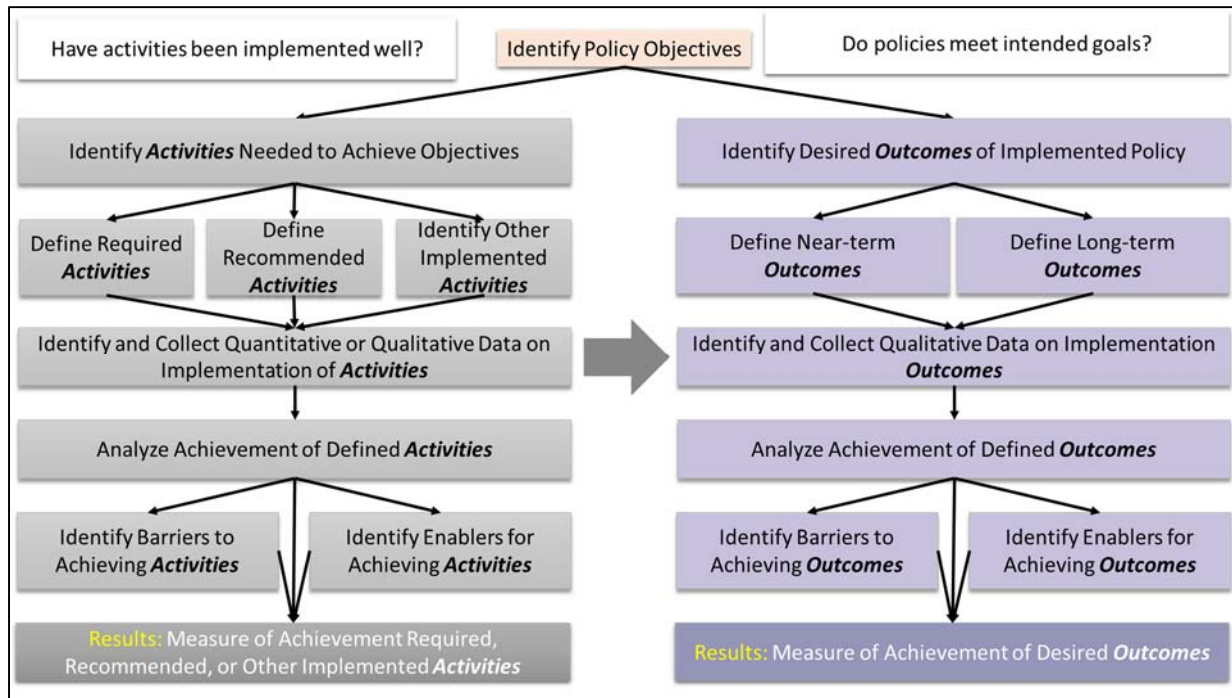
Have activities been implemented well?

Identify Policy Objectives

Do policies meet intended goals?

Identify ***Activities*** Needed to Achieve Objectives

Define Required ***Activities***

Define Recommended ***Activities***

Identify Other Implemented ***Activities***

Identify and Collect Quantitative or Qualitative Data on Implementation of ***Activities***

Analyze Achievement of Defined ***Activities***

Identify Barriers to Achieving ***Activities***

Identify Enablers for Achieving ***Activities***

Results: Measure of Achievement Required, Recommended, or Other Implemented ***Activities***

Identify Desired ***Outcomes*** of Implemented Policy

Define Near-term ***Outcomes***

Define Long-term ***Outcomes***

Identify and Collect Qualitative Data on Implementation ***Outcomes***

Analyze Achievement of Defined ***Outcomes***

Identify Barriers to Achieving ***Outcomes***

Identify Enablers for Achieving ***Outcomes***

Results: Measure of Achievement of Desired ***Outcomes***